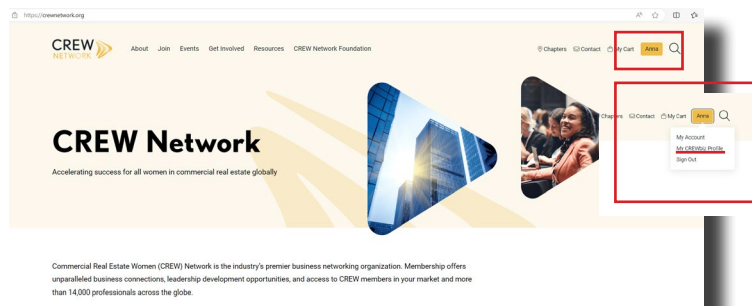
https://crewnetwork.org

CREW NETWORK

About Join Events Get Involved Resources CREW Network Foundation

Chapters Contact My Cart Anna

Chapters Contact My Cart Anna

My Account
My CREWbiz Profile
Sign Out

CREW Network

Accelerating success for all women in commercial real estate globally

Commercial Real Estate Women (CREW) Network is the industry's premier business networking organization. Membership offers unparalleled business connections, leadership development opportunities, and access to CREW members in your market and more than 14,000 professionals across the globe.